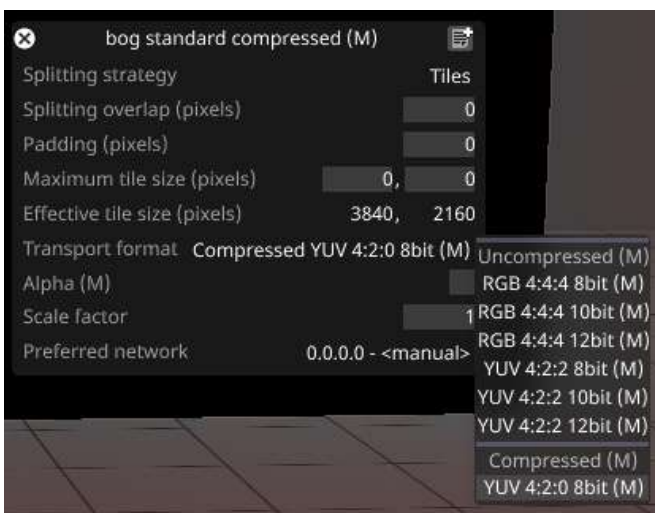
bog standard compressed (M)

Splitting strategy Tiles

Splitting overlap (pixels) 0

Padding (pixels) 0

Maximum tile size (pixels) 0, 0

Effective tile size (pixels) 3840, 2160

Transport format Compressed YUV 4:2:0 8bit (M)

Alpha (M)

Scale factor 1

Preferred network 0.0.0.0 - <manual>

Uncompressed (M)
RGB 4:4:4 8bit (M)
RGB 4:4:4 10bit (M)
RGB 4:4:4 12bit (M)
YUV 4:2:2 8bit (M)
YUV 4:2:2 10bit (M)
YUV 4:2:2 12bit (M)
Compressed (M)
YUV 4:2:0 8bit (M)